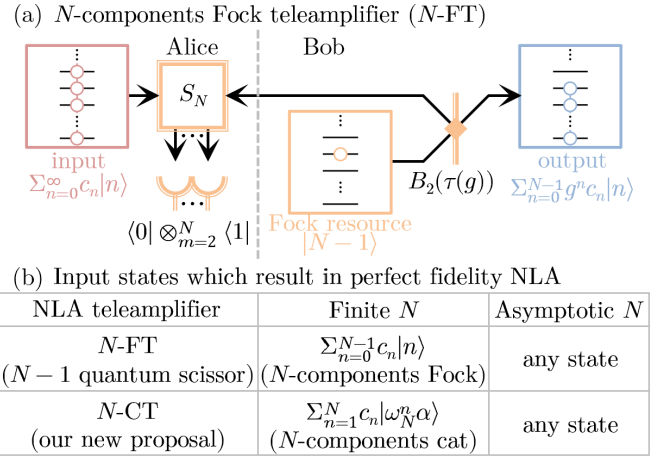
(a) $N$-components Fock teleamplifier ($N$-FT)

Alice

Bob

$S_N$

input
$\Sigma_{n=0}^{\infty} c_n |n\rangle$

$\langle 0| \otimes_{m=2}^{N} \langle 1|$

Fock resource
$|N-1\rangle$

$B_2(\tau(g))$

output
$\Sigma_{n=0}^{N-1} g^n c_n |n\rangle$

(b) Input states which result in perfect fidelity NLA

| NLA teleamplifier | Finite $N$ | Asymptotic $N$ |
|---|---|---|
| $N$-FT ($N-1$ quantum scissor) | $\Sigma_{n=0}^{N-1} c_n |n\rangle$ ($N$-components Fock) | any state |
| $N$-CT (our new proposal) | $\Sigma_{n=1}^{N} c_n |\omega_N^n \alpha\rangle$ ($N$-components cat) | any state |